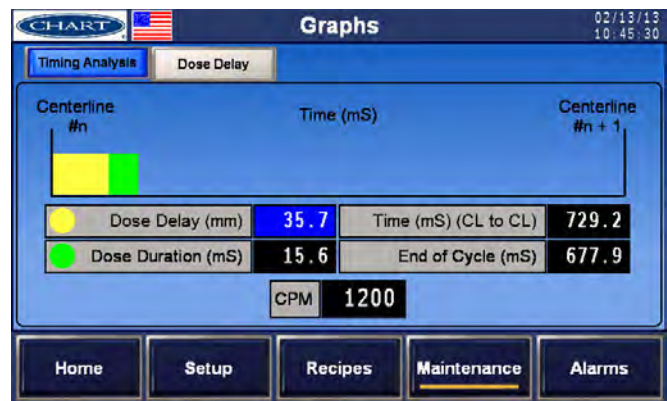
CHART

Graphs

02/13/13
10:45:30

Timing Analysis

Dose Delay

Centerline
#n

Time (mS)

Centerline
#n + 1

Dose Delay (mm) 35.7

Time (mS) (CL to CL) 729.2

Dose Duration (mS) 15.6

End of Cycle (mS) 677.9

CPM 1200

Home

Setup

Recipes

Maintenance

Alarms